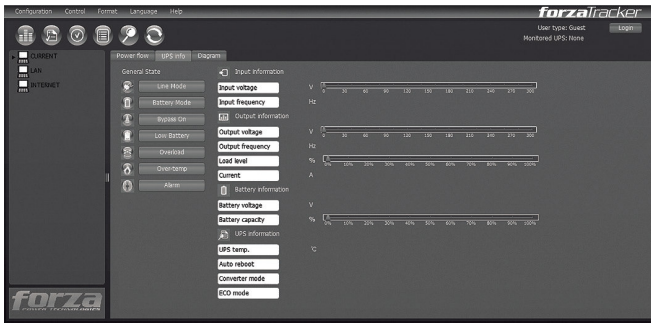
Configuration Control Format Language Help

forzaTracker

User type: Guest
Monitored UPS: None

Login

CURRENT
LAN
INTERNET

Power flow UPS info Diagram

General State

Line Mode
Battery Mode
Bypass On
Low Battery
Overload
Over-temp
Alarm

Input information

Input voltage V 0 30 60 90 120 150 180 210 240 270 300
Input frequency Hz

Output information

Output voltage V 0 30 60 90 120 150 180 210 240 270 300
Output frequency Hz
Load level % 0% 10% 20% 30% 40% 50% 60% 70% 80% 90% 100%
Current A

Battery information

Battery voltage V
Battery capacity % 0% 10% 20% 30% 40% 50% 60% 70% 80% 90% 100%

UPS information

UPS temp. °C
Auto reboot
Converter mode
ECO mode

forza
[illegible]